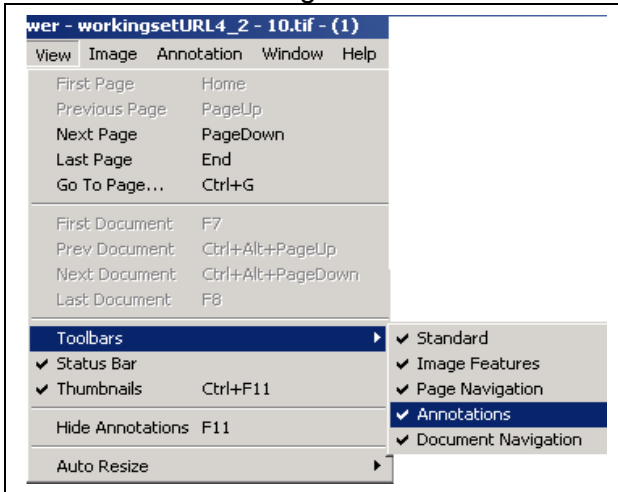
wer - workingsetURL4_2 - 10.tif - (1)

View Image Annotation Window Help

First Page Home
Previous Page PageUp
Next Page PageDown
Last Page End
Go To Page... Ctrl+G

First Document F7
Prev Document Ctrl+Alt+PageUp
Next Document Ctrl+Alt+PageDown
Last Document F8

Toolbars
✔ Status Bar
✔ Thumbnails Ctrl+F11

Hide Annotations F11

Auto Resize

✔ Standard
✔ Image Features
✔ Page Navigation
✔ Annotations
✔ Document Navigation